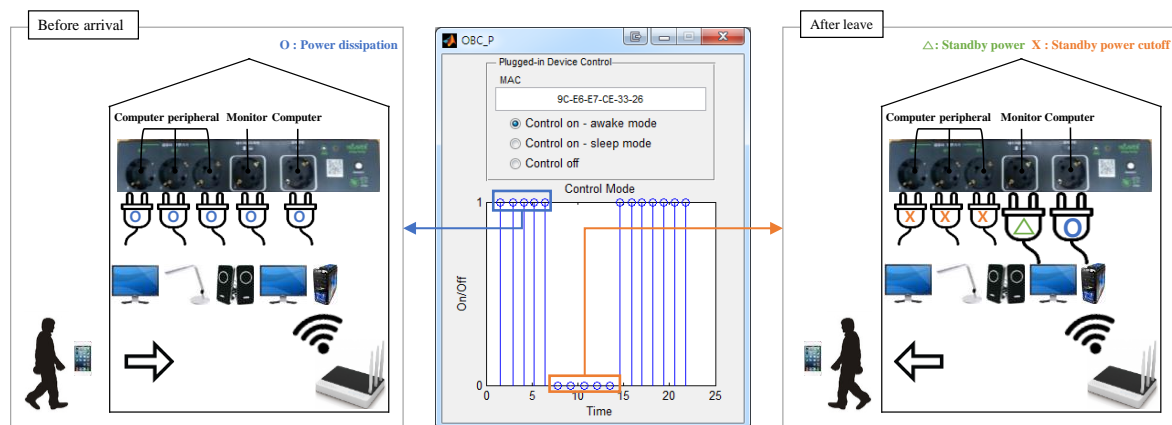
Before arrival

O : Power dissipation

Computer peripheral Monitor Computer

O O O O O

OBC_P

Plugged-in Device Control

MAC

9C-E6-E7-CE-33-26

Control on - awake mode

Control on - sleep mode

Control off

Control Mode

1

0

On/Off

0 5 10 15 20 25

Time

After leave

△: Standby power X : Standby power cutoff

Computer peripheral Monitor Computer

X X X △ O